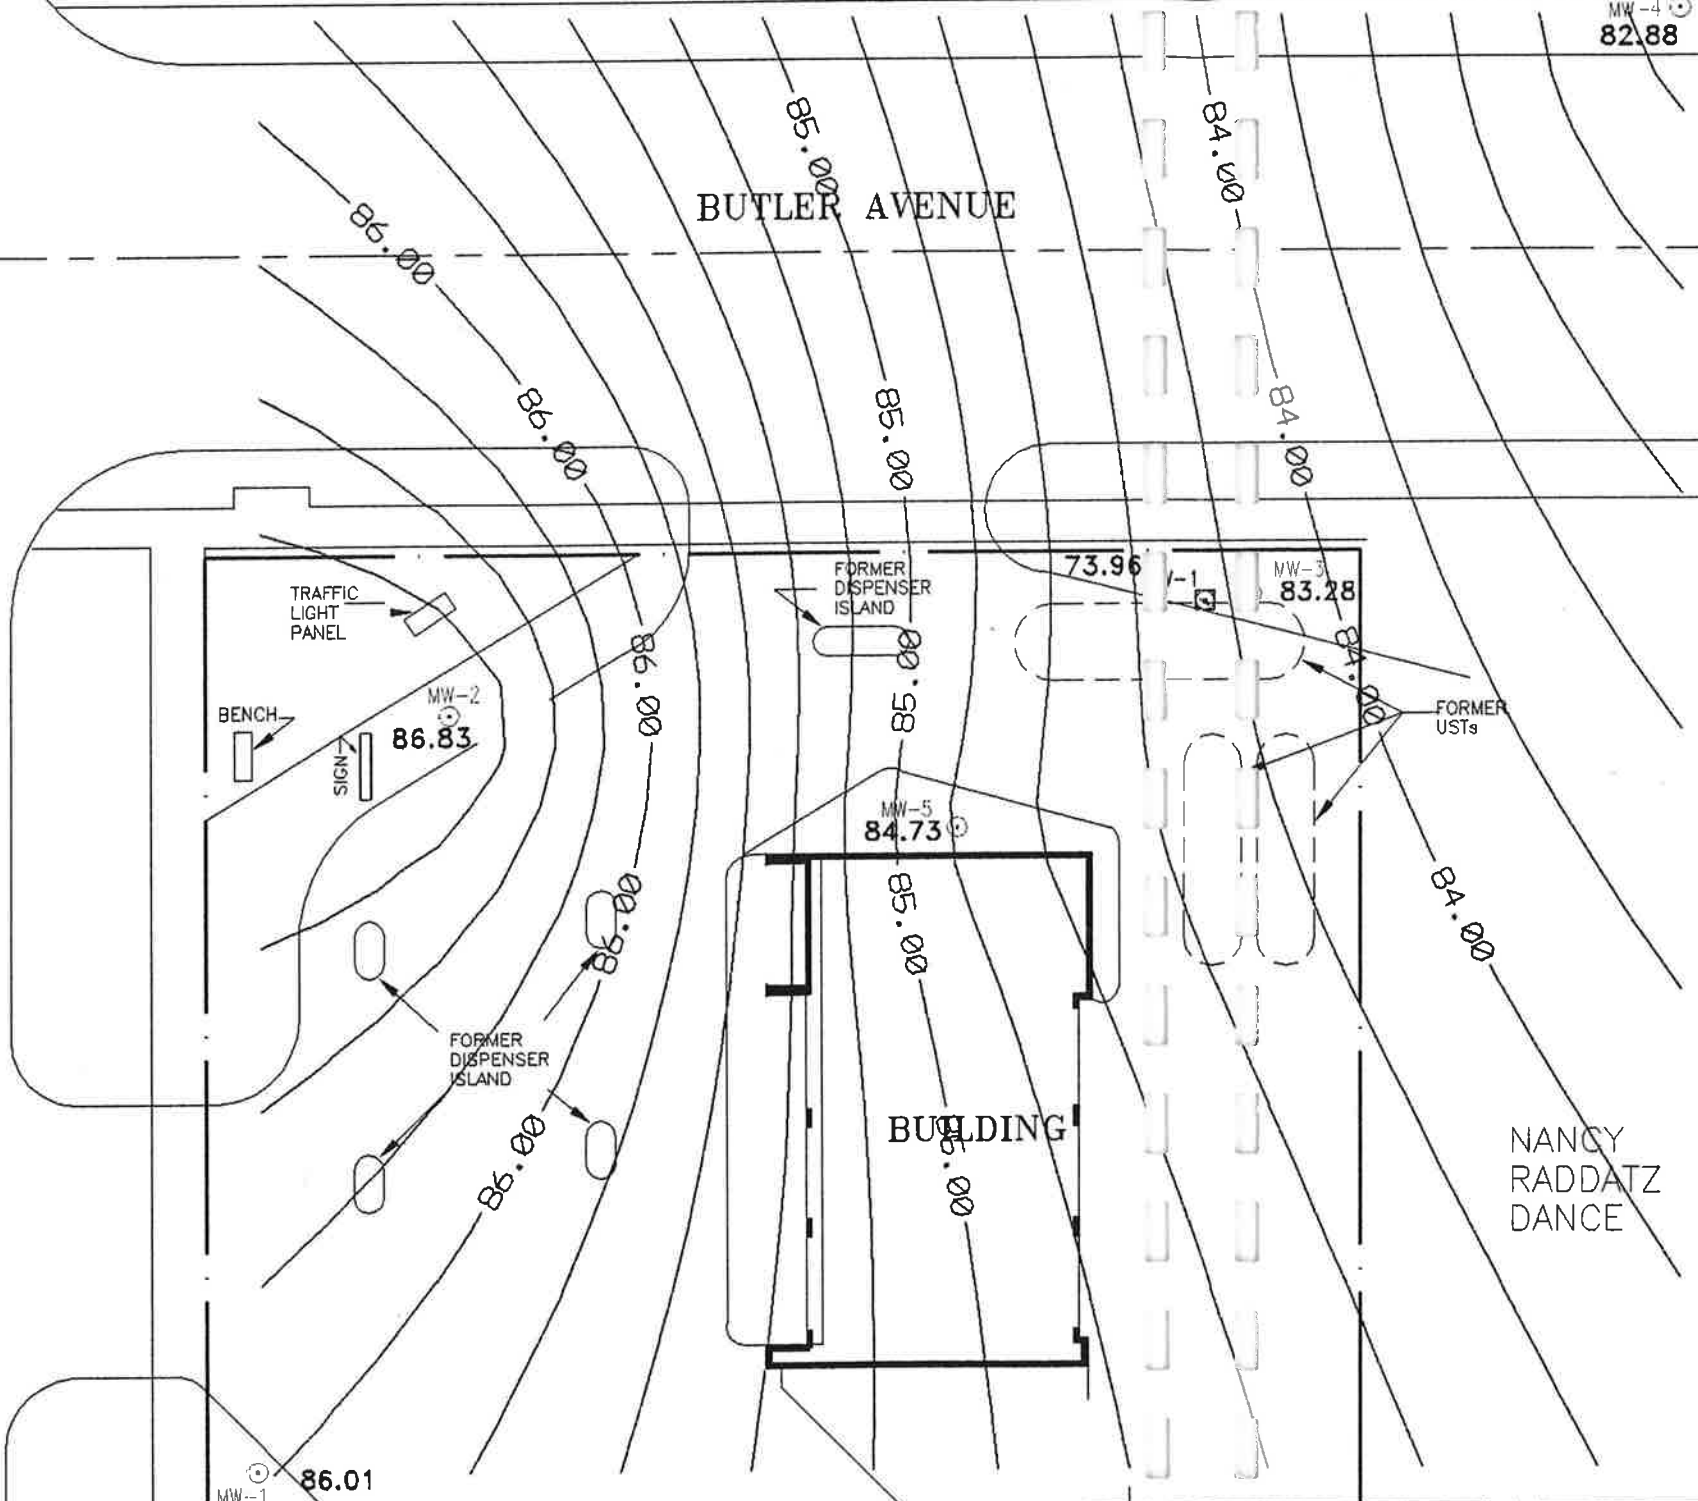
MW-4
82.88

85.00
84.00
BUTLER AVENUE
86.00
86.00
85.00
84.00

73.96
MW-1
MW-3
83.28

TRAFFIC LIGHT PANEL

FORMER DISPENSER ISLAND

86.00
85.00
84.00
FORMER USTs

BENCH
MW-2
86.83
SIGN

MW-5
84.73
86.00
85.00
84.00

FORMER DISPENSER ISLAND

86.00
BUILDING
85.00

NANCY RADDATZ DANCE

MW-1
86.01